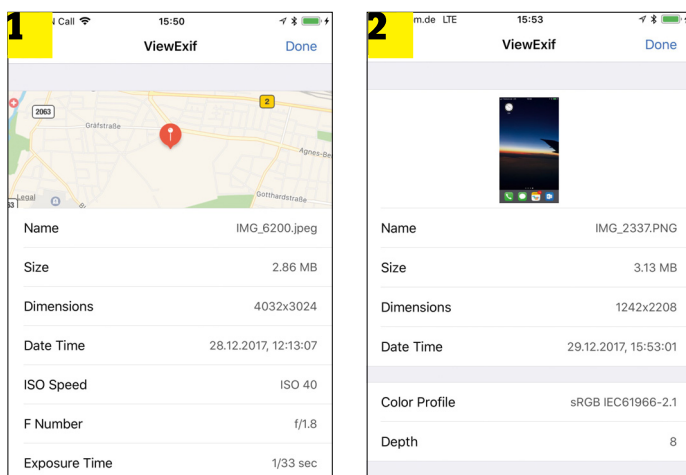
1

N Call 15:50

ViewExif Done

2063

Gräfstraße

2

Agnes-Be

Gotthardstraße

Legal

Name IMG_6200.jpeg

Size 2.86 MB

Dimensions 4032x3024

Date Time 28.12.2017, 12:13:07

ISO Speed ISO 40

F Number f/1.8

Exposure Time 1/33 sec

2

m.de LTE 15:53

ViewExif Done

Name IMG_2337.PNG

Size 3.13 MB

Dimensions 1242x2208

Date Time 29.12.2017, 15:53:01

Color Profile sRGB IEC61966-2.1

Depth 8